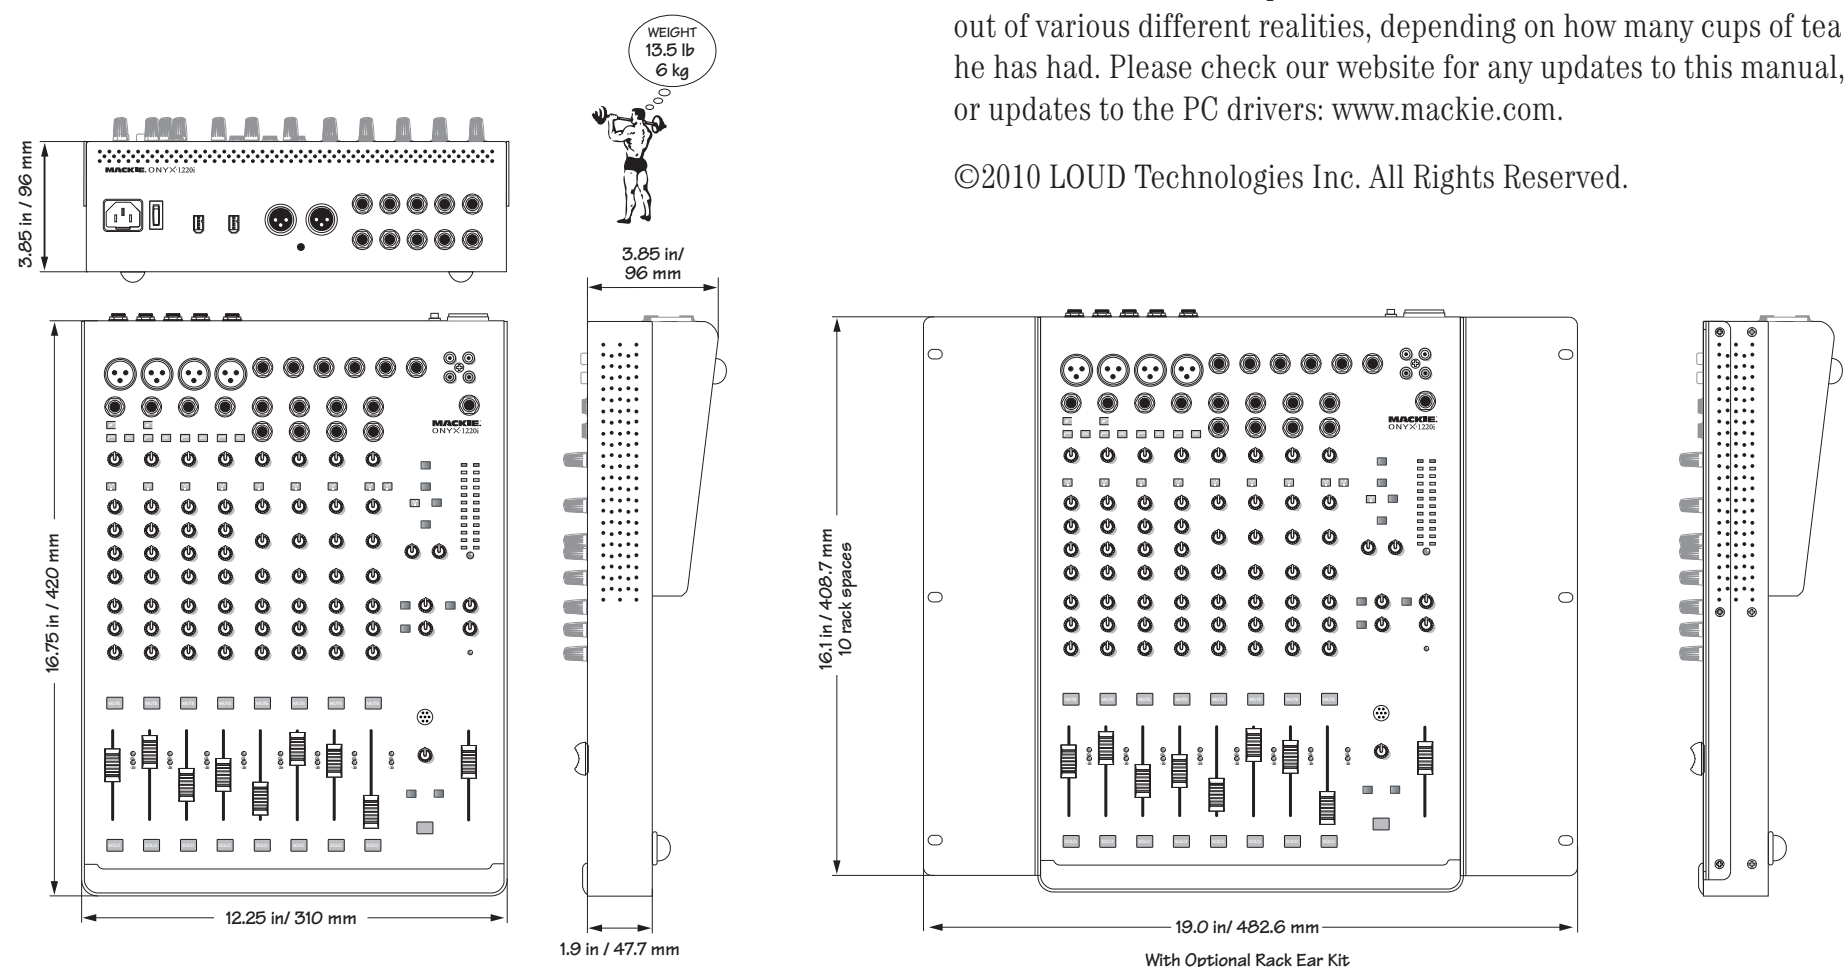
out of various different realities, depending on how many cups of tea he has had. Please check our website for any updates to this manual, or updates to the PC drivers: www.mackie.com.

©2010 LOUD Technologies Inc. All Rights Reserved.

WEIGHT
13.5 lb
6 kg

MACKIE. ONYX·1220i

3.85 in / 96 mm

3.85 in/
96 mm

16.75 in / 420 mm

12.25 in/ 310 mm

1.9 in / 47.7 mm

MACKIE.
ONYX·1220i

16.1 in / 408.7 mm
10 rack spaces

MACKIE.
ONYX·1220i

19.0 in/ 482.6 mm

With Optional Rack Ear Kit